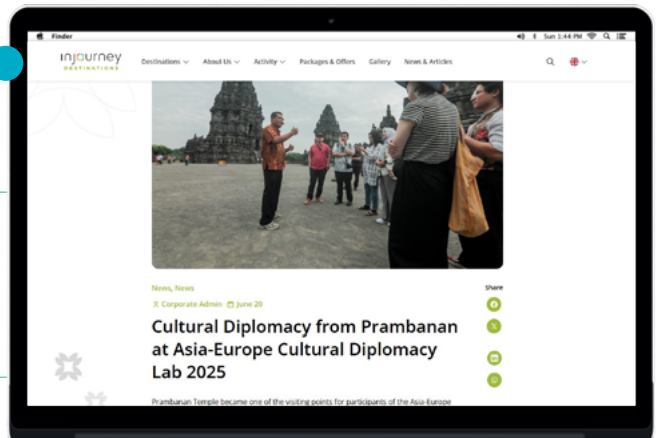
Finder

Sun 1:44 PM

injourney
DESTINATIONS

Destinations
About Us
Activity
Packages & Offers
Gallery
News & Articles

News, News

Corporate Admin June 20

Share

Cultural Diplomacy from Prambanan at Asia-Europe Cultural Diplomacy Lab 2025

Prambanan Temple became one of the visiting points for participants of the Asia-Europe